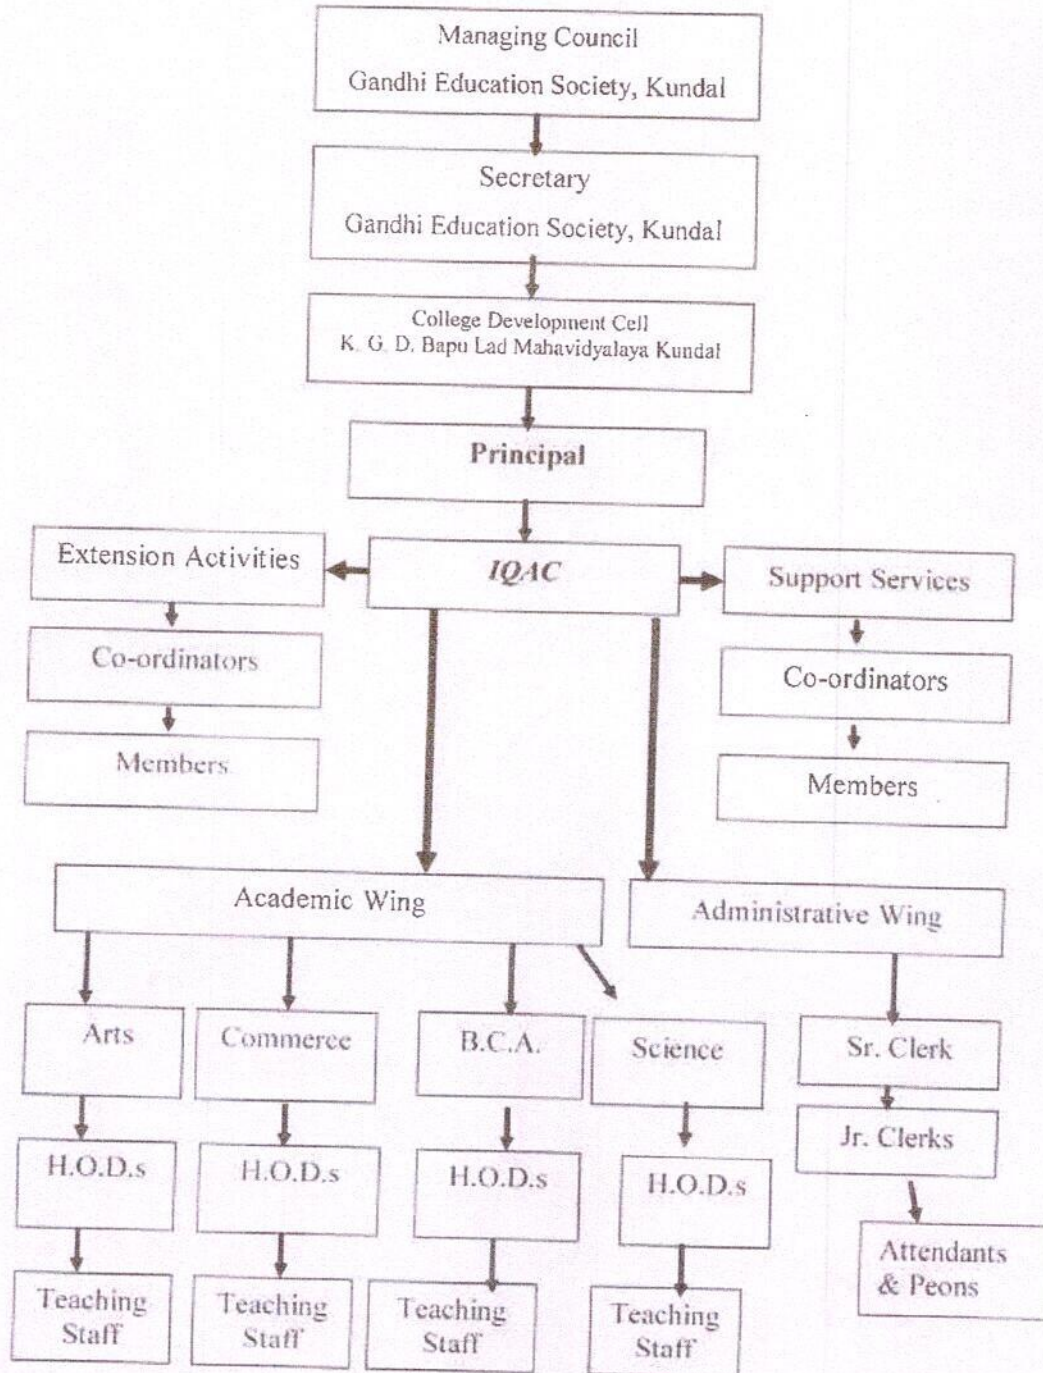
Managing Council
Gandhi Education Society, Kundal

Secretary
Gandhi Education Society, Kundal

College Development Cell
K. G. D. Bapu Lad Mahavidyalaya Kundal

Principal

Extension Activities

IQAC

Support Services

Co-ordinators

Members

Co-ordinators

Members

Academic Wing

Administrative Wing

Arts

Commerce

B.C.A.

Science

Sr. Clerk

H.O.D.s

H.O.D.s

H.O.D.s

H.O.D.s

Jr. Clerks

Attendants & Peons

Teaching Staff

Teaching Staff

Teaching Staff

Teaching Staff